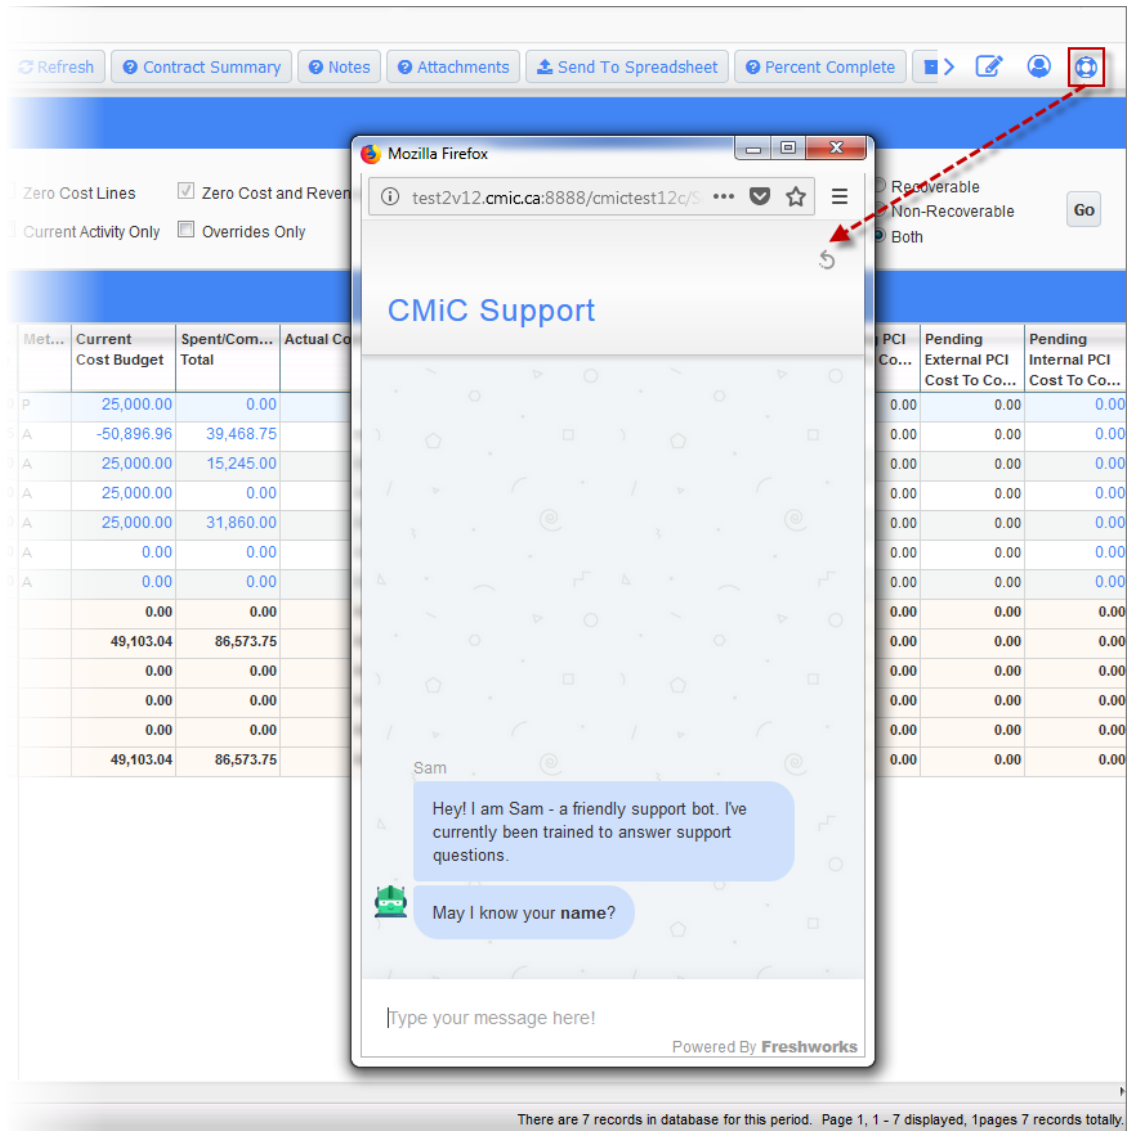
Refresh Contract Summary Notes Attachments Send To Spreadsheet Percent Complete

Zero Cost Lines
Zero Cost and Reven
Current Activity Only
Overrides Only

Recoverable
Non-Recoverable
Both
Go

Mozilla Firefox
test2v12.cmic.ca:8888/cmictest12c/S

CMiC Support

Sam
Hey! I am Sam - a friendly support bot. I've currently been trained to answer support questions.
May I know your **name**?

Type your message here!
Powered By Freshworks

| Met... | Current Cost Budget | Spent/Com... Total | Actual Co |
|---|---|---|---|
| P | 25,000.00 | 0.00 | |
| A | -50,896.96 | 39,468.75 | |
| A | 25,000.00 | 15,245.00 | |
| A | 25,000.00 | 0.00 | |
| A | 25,000.00 | 31,860.00 | |
| A | 0.00 | 0.00 | |
| A | 0.00 | 0.00 | |
| | 0.00 | 0.00 | |
| | 49,103.04 | 86,573.75 | |
| | 0.00 | 0.00 | |
| | 0.00 | 0.00 | |
| | 0.00 | 0.00 | |
| | 49,103.04 | 86,573.75 | |

| PCI Co... | Pending External PCI Cost To Co... | Pending Internal PCI Cost To Co... |
|---|---|---|
| 0.00 | 0.00 | 0.00 |
| 0.00 | 0.00 | 0.00 |
| 0.00 | 0.00 | 0.00 |
| 0.00 | 0.00 | 0.00 |
| 0.00 | 0.00 | 0.00 |
| 0.00 | 0.00 | 0.00 |
| 0.00 | 0.00 | 0.00 |
| 0.00 | 0.00 | 0.00 |
| 0.00 | 0.00 | 0.00 |
| 0.00 | 0.00 | 0.00 |
| 0.00 | 0.00 | 0.00 |
| 0.00 | 0.00 | 0.00 |
| 0.00 | 0.00 | 0.00 |

There are 7 records in database for this period. Page 1, 1 - 7 displayed, 1pages 7 records totally.